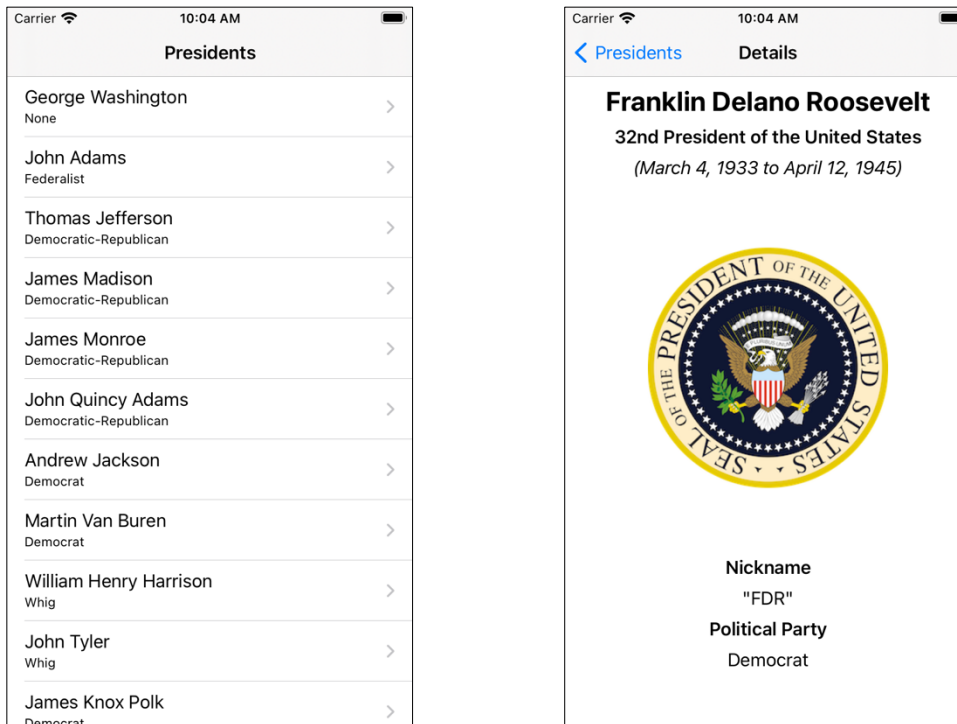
Carrier 10:04 AM

Presidents

George Washington
None

John Adams
Federalist

Thomas Jefferson
Democratic-Republican

James Madison
Democratic-Republican

James Monroe
Democratic-Republican

John Quincy Adams
Democratic-Republican

Andrew Jackson
Democrat

Martin Van Buren
Democrat

William Henry Harrison
Whig

John Tyler
Whig

James Knox Polk
Democrat

Carrier 10:04 AM

Presidents Details

Franklin Delano Roosevelt

32nd President of the United States

(March 4, 1933 to April 12, 1945)

SEAL OF THE PRESIDENT OF THE UNITED STATES

E PLURIBUS UNUM

Nickname

"FDR"

Political Party

Democrat